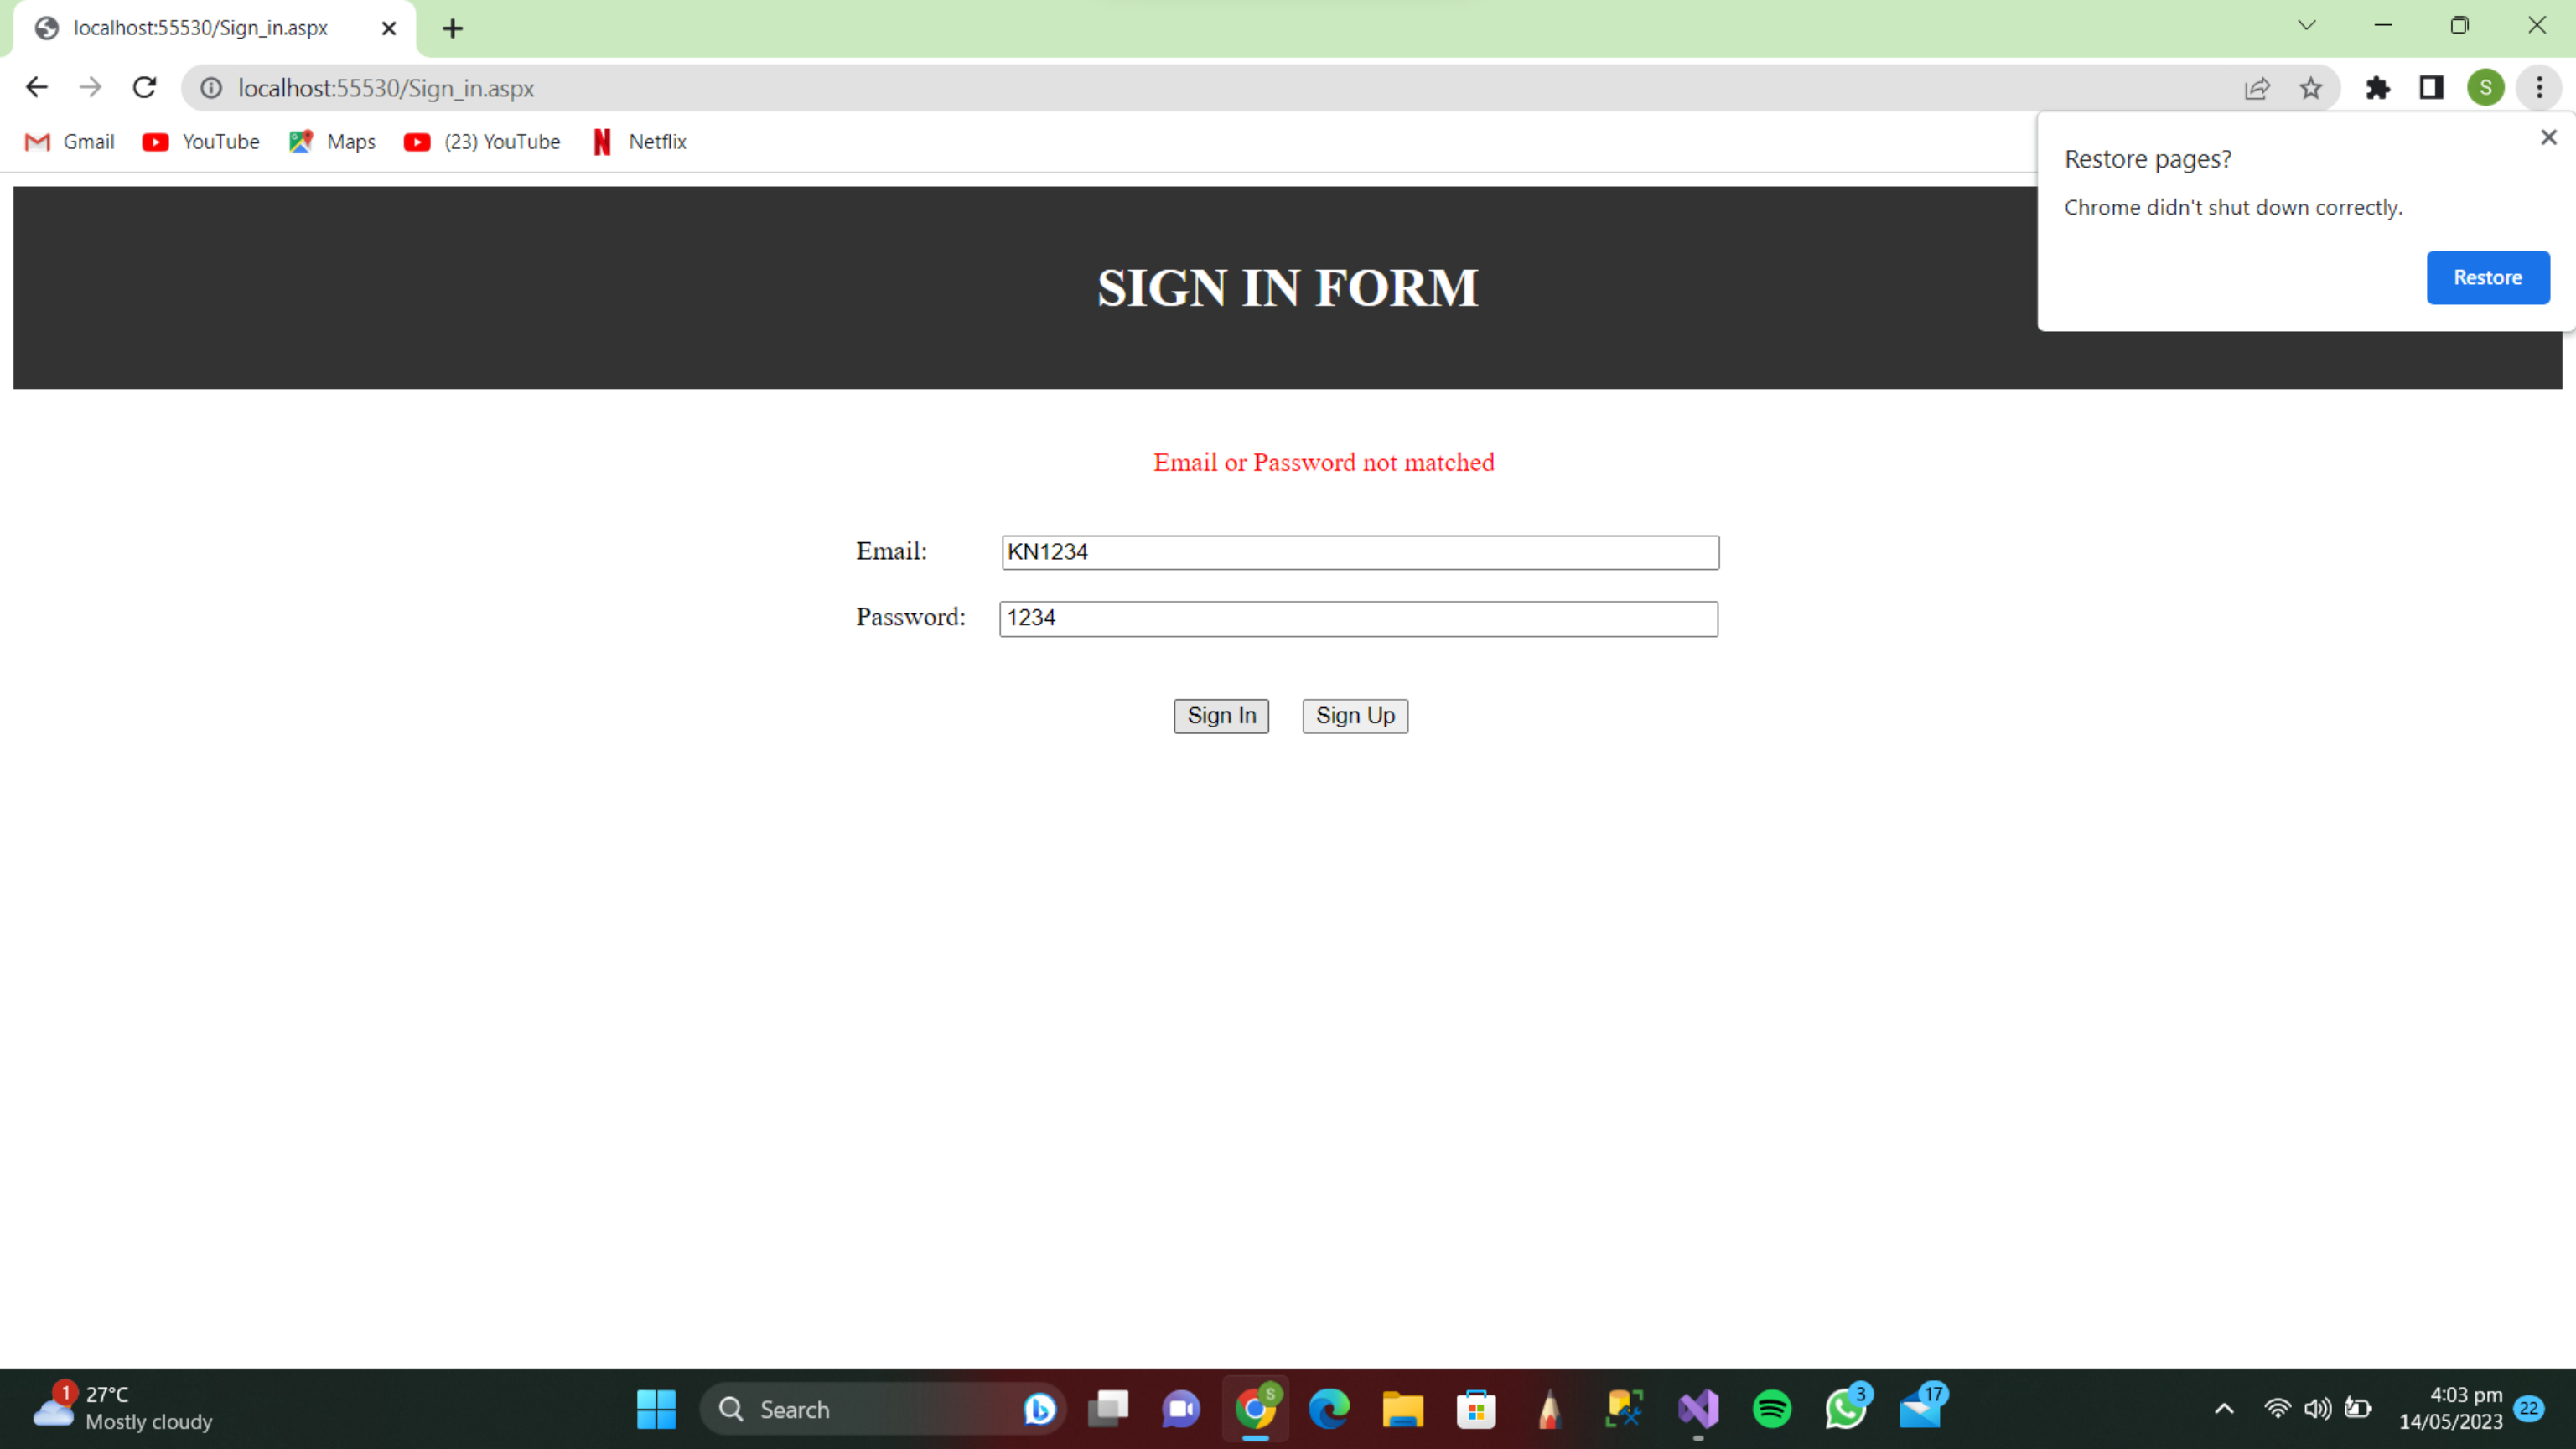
localhost:55530/Sign_in.aspx

localhost:55530/Sign_in.aspx

Gmail YouTube Maps (23) YouTube Netflix

Restore pages?

Chrome didn't shut down correctly.

Restore

SIGN IN FORM

Email or Password not matched

Email: KN1234

Password: 1234

Sign In Sign Up

1 27°C
Mostly cloudy

Search

S 3 17

4:03 pm
14/05/2023 22